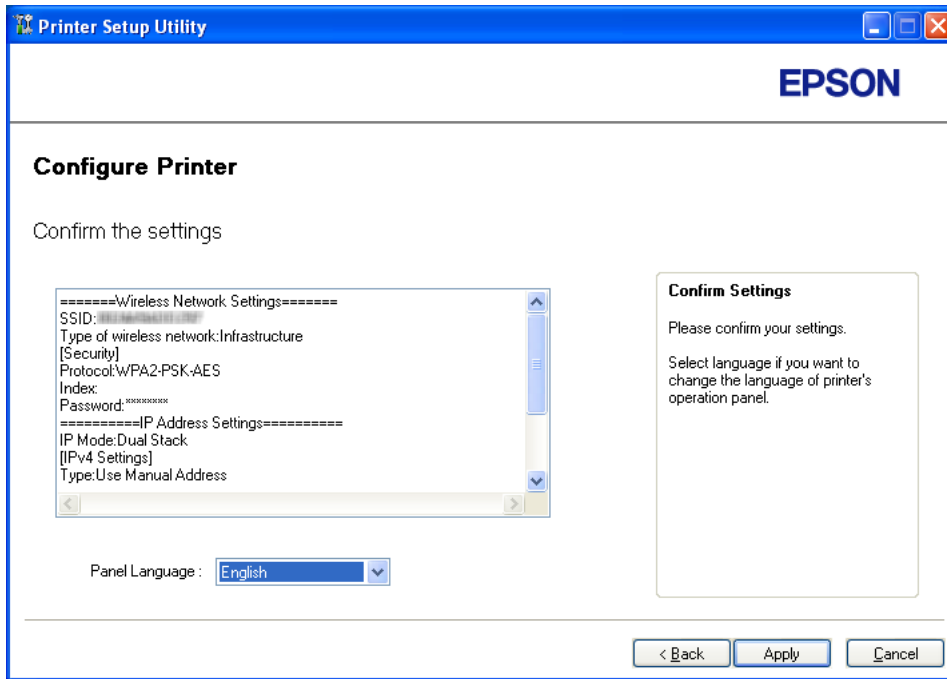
Printer Setup Utility

EPSON

Configure Printer

Confirm the settings

=======Wireless Network Settings=======
SSID:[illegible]
Type of wireless network:Infrastructure
[Security]
Protocol:WPA2-PSK-AES
Index:
Password:********
==========IP Address Settings==========
IP Mode:Dual Stack
[IPv4 Settings]
Type:Use Manual Address

Confirm Settings

Please confirm your settings.

Select language if you want to change the language of printer's operation panel.

Panel Language : English

< Back Apply Cancel